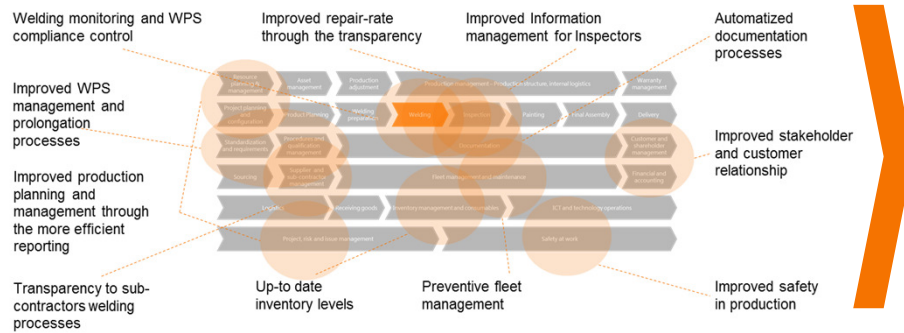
Welding monitoring and WPS compliance control

Improved repair-rate through the transparency

Improved Information management for Inspectors

Automatized documentation processes

Improved WPS management and prolongation processes

Improved production planning and management through the more efficient reporting

Transparency to sub-contractors welding processes

Resource planning & management

Asset management

Production adjustment

Production management - production structure, internal logistics

Warranty management

Project planning and configuration

Product Planning

Welding preparation

Welding

Inspection

Painting

Final Assembly

Delivery

Standardization and requirements

Personnel and qualification management

Documentation

Customer and stakeholder management

Sourcing

Supplier and sub-contractor management

Fleet management and maintenance

Financial and accounting

Logistics

Receiving goods

Inventory management and consumables

ICT and technology operations

Project, risk and issue management

Safety at work

Improved stakeholder and customer relationship

Up-to date inventory levels

Preventive fleet management

Improved safety in production